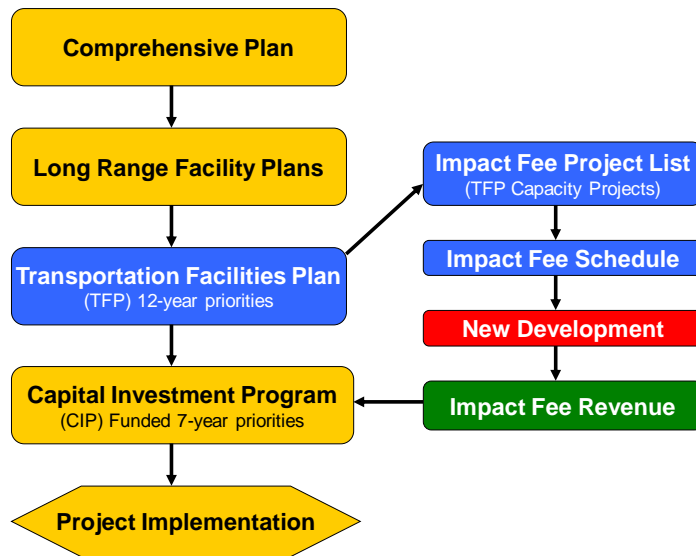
Comprehensive Plan

Long Range Facility Plans

Transportation Facilities Plan
(TFP) 12-year priorities

Capital Investment Program
(CIP) Funded 7-year priorities

Project Implementation

Impact Fee Project List
(TFP Capacity Projects)

Impact Fee Schedule

New Development

Impact Fee Revenue